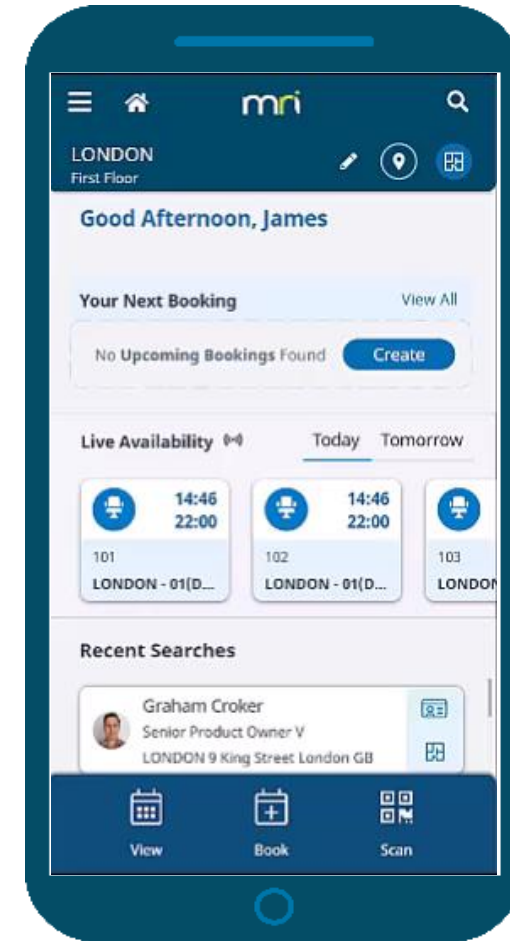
mri

LONDON
First Floor

Good Afternoon, James

Your Next Booking
View All

No Upcoming Bookings Found
Create

Live Availability
Today
Tomorrow

14:46
22:00
101
LONDON - 01(D...

14:46
22:00
102
LONDON - 01(D...

103
LONDON

Recent Searches

Graham Croker
Senior Product Owner V
LONDON 9 King Street London GB

View
Book
Scan